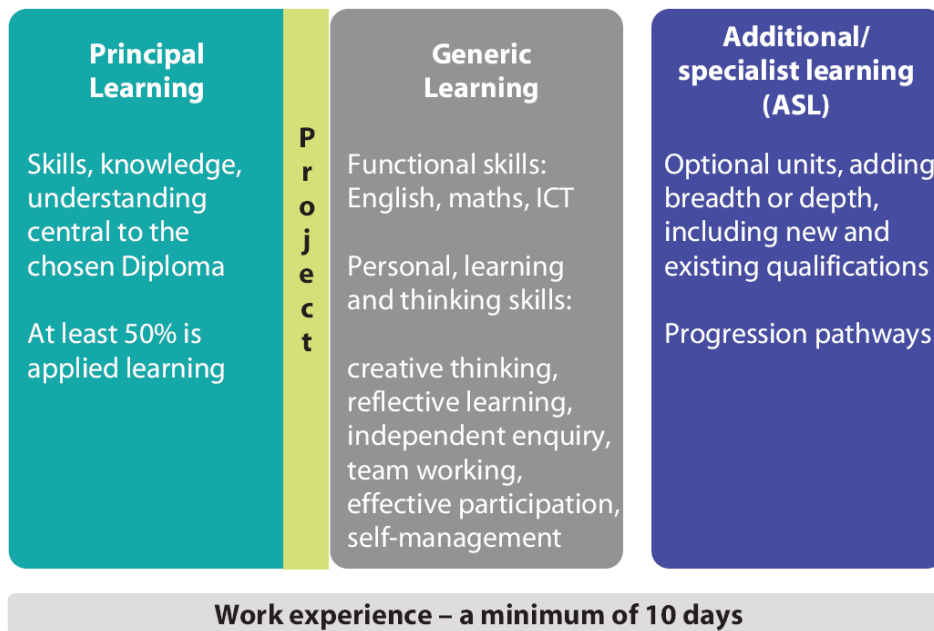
Principal Learning

Skills, knowledge, understanding central to the chosen Diploma

At least 50% is applied learning

Project

Generic Learning

Functional skills: English, maths, ICT

Personal, learning and thinking skills:

creative thinking, reflective learning, independent enquiry, team working, effective participation, self-management

Additional/ specialist learning (ASL)

Optional units, adding breadth or depth, including new and existing qualifications

Progression pathways

Work experience – a minimum of 10 days